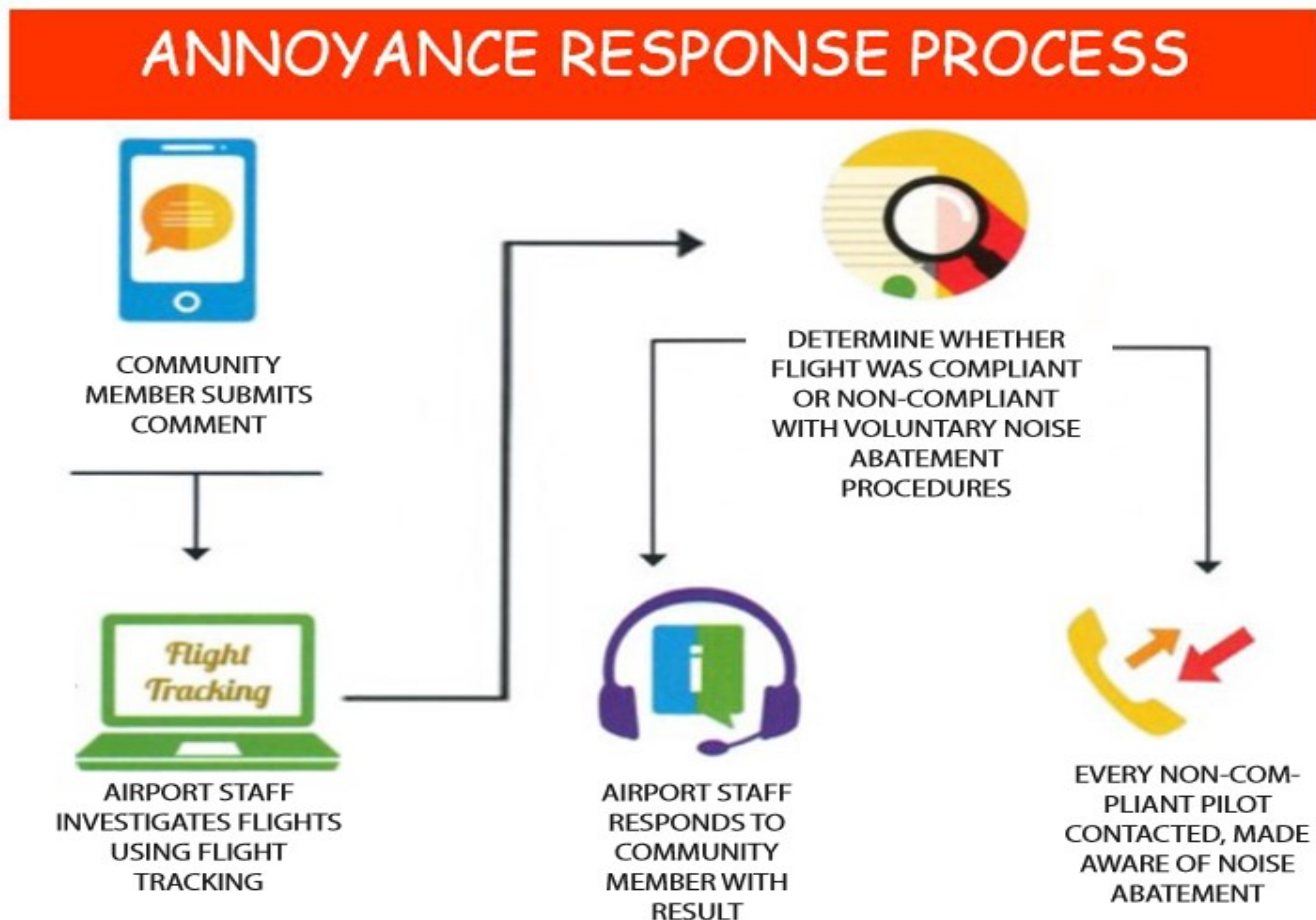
ANNOYANCE RESPONSE PROCESS

COMMUNITY MEMBER SUBMITS COMMENT

Flight Tracking

AIRPORT STAFF INVESTIGATES FLIGHTS USING FLIGHT TRACKING

DETERMINE WHETHER FLIGHT WAS COMPLIANT OR NON-COMPLIANT WITH VOLUNTARY NOISE ABATEMENT PROCEDURES

AIRPORT STAFF RESPONDS TO COMMUNITY MEMBER WITH RESULT

EVERY NON-COMPLIANT PILOT CONTACTED, MADE AWARE OF NOISE ABATEMENT